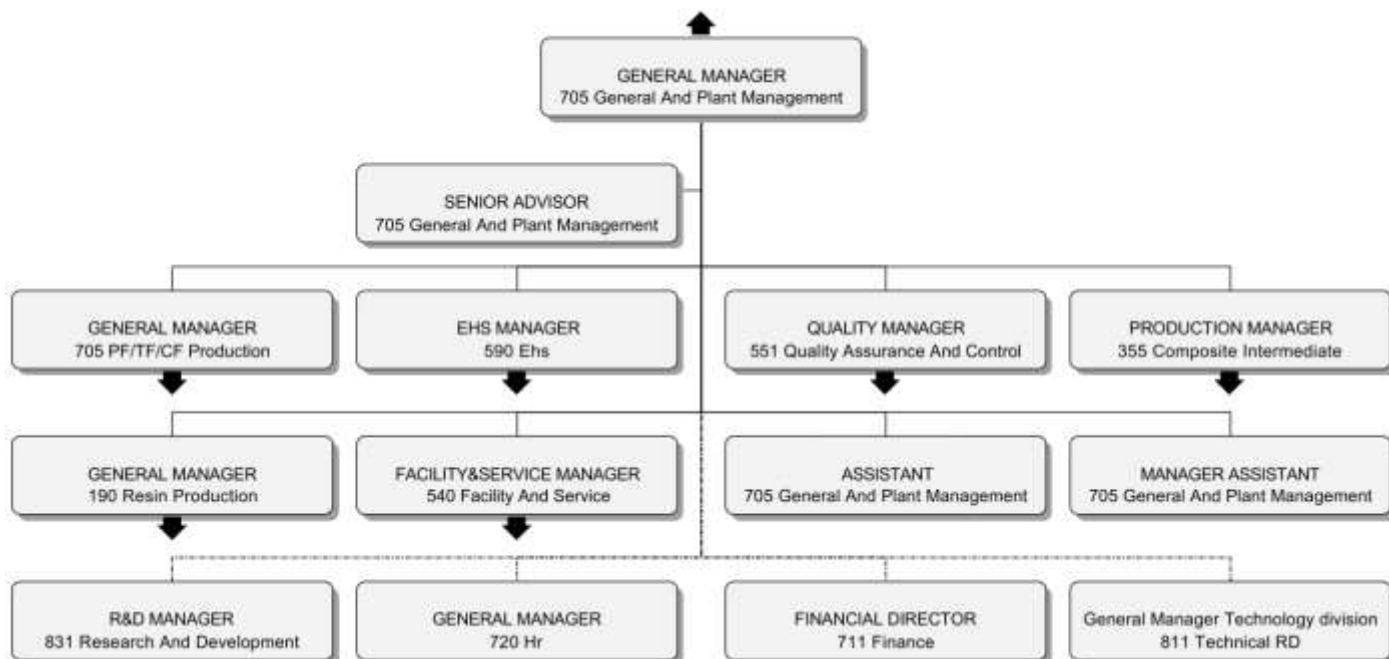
GENERAL MANAGER
705 General And Plant Management

SENIOR ADVISOR
705 General And Plant Management

GENERAL MANAGER
705 PF/TF/CF Production

EHS MANAGER
590 Ehs

QUALITY MANAGER
551 Quality Assurance And Control

PRODUCTION MANAGER
355 Composite Intermediate

GENERAL MANAGER
190 Resin Production

FACILITY&SERVICE MANAGER
540 Facility And Service

ASSISTANT
705 General And Plant Management

MANAGER ASSISTANT
705 General And Plant Management

R&D MANAGER
831 Research And Development

GENERAL MANAGER
720 Hr

FINANCIAL DIRECTOR
711 Finance

General Manager Technology division
811 Technical RD